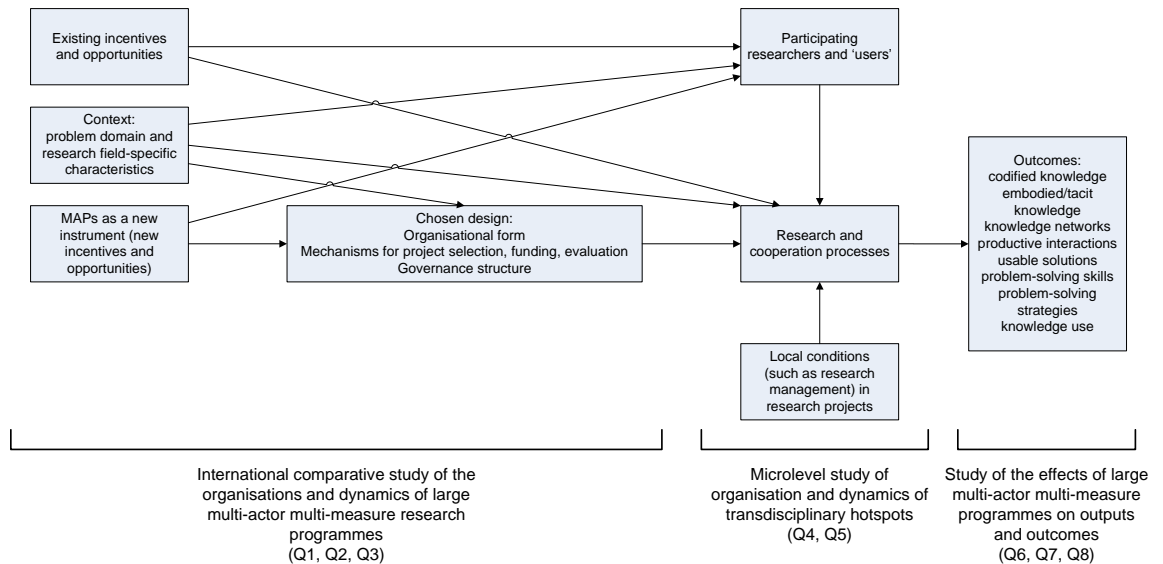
Existing incentives and opportunities

Context: problem domain and research field-specific characteristics

MAPs as a new instrument (new incentives and opportunities)

Chosen design: Organisational form Mechanisms for project selection, funding, evaluation Governance structure

Participating researchers and 'users'

Research and cooperation processes

Local conditions (such as research management) in research projects

Outcomes: codified knowledge embodied/tacit knowledge knowledge networks productive interactions usable solutions problem-solving skills problem-solving strategies knowledge use

International comparative study of the organisations and dynamics of large multi-actor multi-measure research programmes (Q1, Q2, Q3)

Microlevel study of organisation and dynamics of transdisciplinary hotspots (Q4, Q5)

Study of the effects of large multi-actor multi-measure programmes on outputs and outcomes (Q6, Q7, Q8)